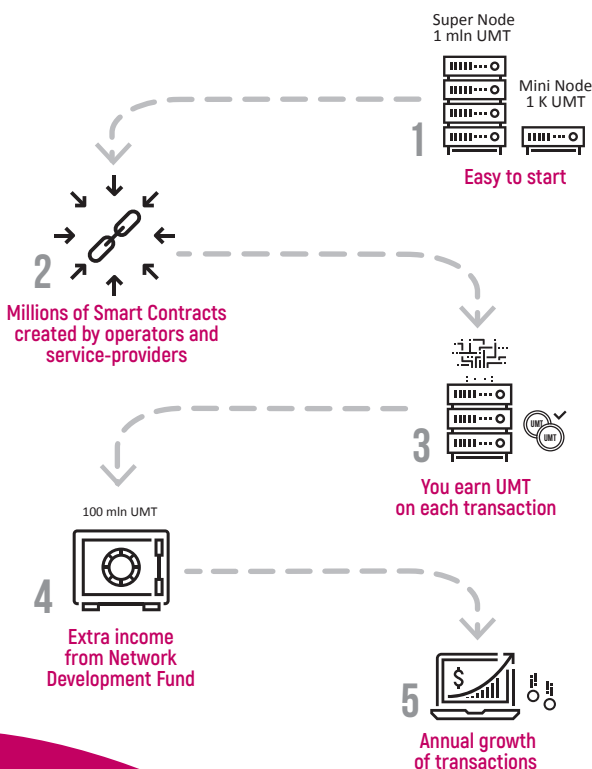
Super Node
1 mln UMT

Mini Node
1 K UMT

1

Easy to start

2

Millions of Smart Contracts created by operators and service-providers

UMT
UMT

3

You earn UMT on each transaction

100 mln UMT

4

Extra income from Network Development Fund

$

5

Annual growth of transactions